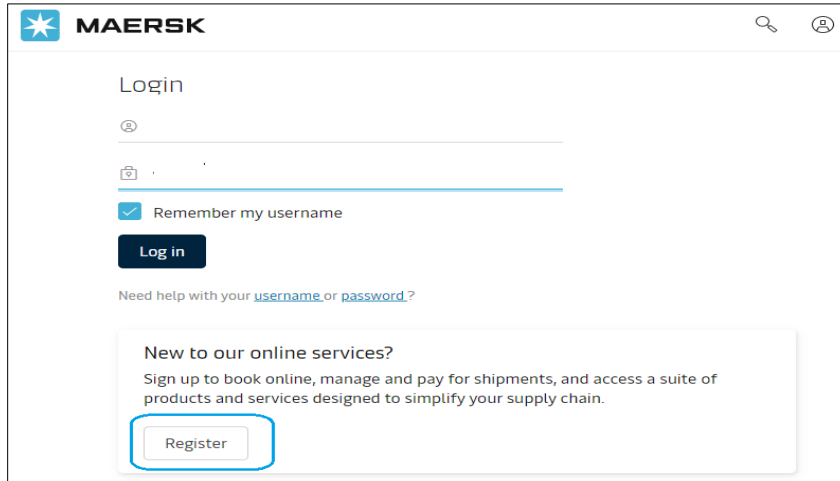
MAERSK

Login

Remember my username

Log in

Need help with your username or password ?

New to our online services?

Sign up to book online, manage and pay for shipments, and access a suite of products and services designed to simplify your supply chain.

Register